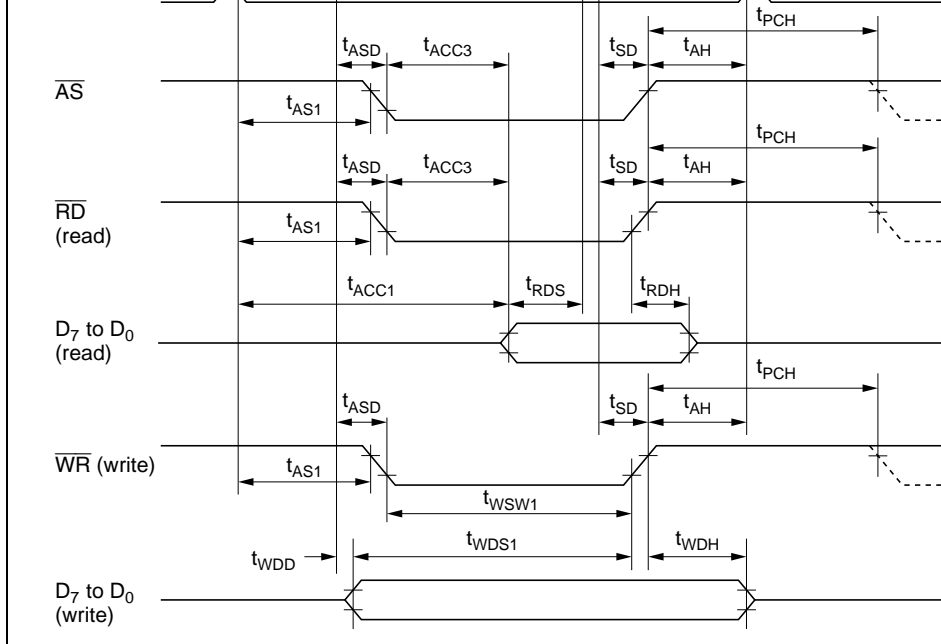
$t_{PCH}$

$t_{ASD}$ $t_{ACC3}$ $t_{SD}$ $t_{AH}$

$\overline{AS}$

$t_{AS1}$

$t_{PCH}$

$t_{ASD}$ $t_{ACC3}$ $t_{SD}$ $t_{AH}$

$\overline{RD}$ (read)

$t_{AS1}$

$t_{ACC1}$ $t_{RDS}$ $t_{RDH}$

$D_7$ to $D_0$ (read)

$t_{PCH}$

$t_{ASD}$ $t_{SD}$ $t_{AH}$

$\overline{WR}$ (write)

$t_{AS1}$

$t_{WSW1}$

$t_{WDD}$ $t_{WDS1}$ $t_{WDH}$

$D_7$ to $D_0$ (write)